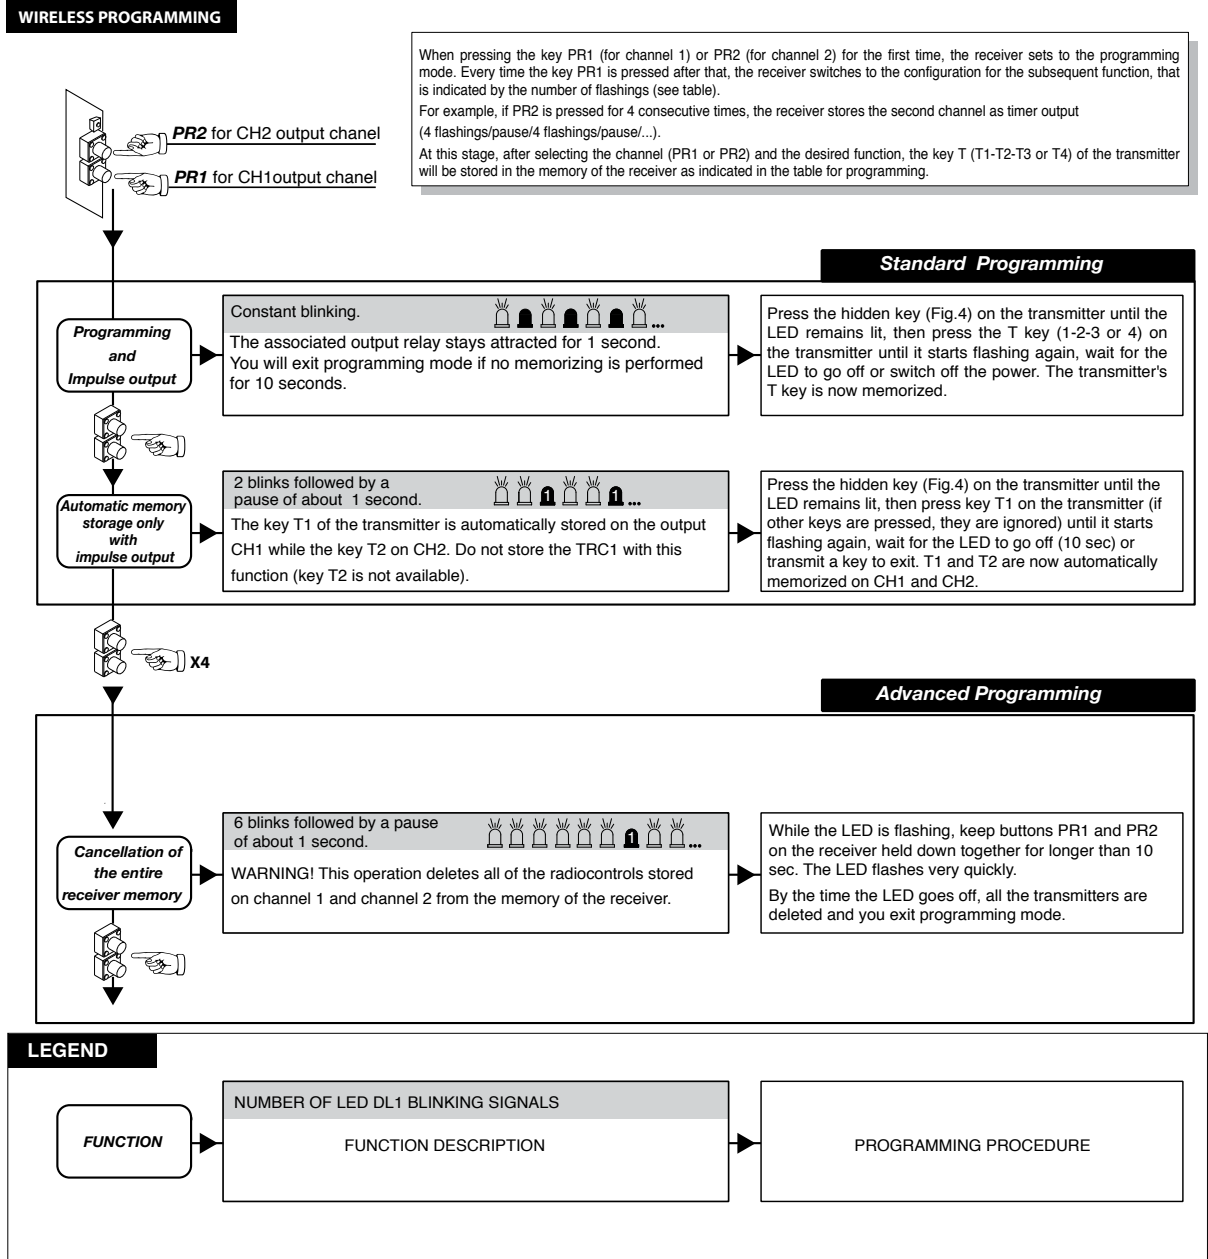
WIRELESS PROGRAMMING

When pressing the key PR1 (for channel 1) or PR2 (for channel 2) for the first time, the receiver sets to the programming mode. Every time the key PR1 is pressed after that, the receiver switches to the configuration for the subsequent function, that is indicated by the number of flashings (see table).

For example, if PR2 is pressed for 4 consecutive times, the receiver stores the second channel as timer output (4 flashings/pause/4 flashings/pause/...).

At this stage, after selecting the channel (PR1 or PR2) and the desired function, the key T (T1-T2-T3 or T4) of the transmitter will be stored in the memory of the receiver as indicated in the table for programming.

PR2 for CH2 output chanel

PR1 for CH1output chanel

Standard Programming

Programming and Impulse output

Constant blinking.

The associated output relay stays attracted for 1 second. You will exit programming mode if no memorizing is performed for 10 seconds.

Press the hidden key (Fig.4) on the transmitter until the LED remains lit, then press the T key (1-2-3 or 4) on the transmitter until it starts flashing again, wait for the LED to go off or switch off the power. The transmitter's T key is now memorized.

Automatic memory storage only with impulse output

2 blinks followed by a pause of about 1 second.

1

1

The key T1 of the transmitter is automatically stored on the output CH1 while the key T2 on CH2. Do not store the TRC1 with this function (key T2 is not available).

Press the hidden key (Fig.4) on the transmitter until the LED remains lit, then press key T1 on the transmitter (if other keys are pressed, they are ignored) until it starts flashing again, wait for the LED to go off (10 sec) or transmit a key to exit. T1 and T2 are now automatically memorized on CH1 and CH2.

X4

Advanced Programming

Cancellation of the entire receiver memory

6 blinks followed by a pause of about 1 second.

1

WARNING! This operation deletes all of the radiocontrols stored on channel 1 and channel 2 from the memory of the receiver.

While the LED is flashing, keep buttons PR1 and PR2 on the receiver held down together for longer than 10 sec. The LED flashes very quickly.

By the time the LED goes off, all the transmitters are deleted and you exit programming mode.

LEGEND

FUNCTION

NUMBER OF LED DL1 BLINKING SIGNALS

FUNCTION DESCRIPTION

PROGRAMMING PROCEDURE